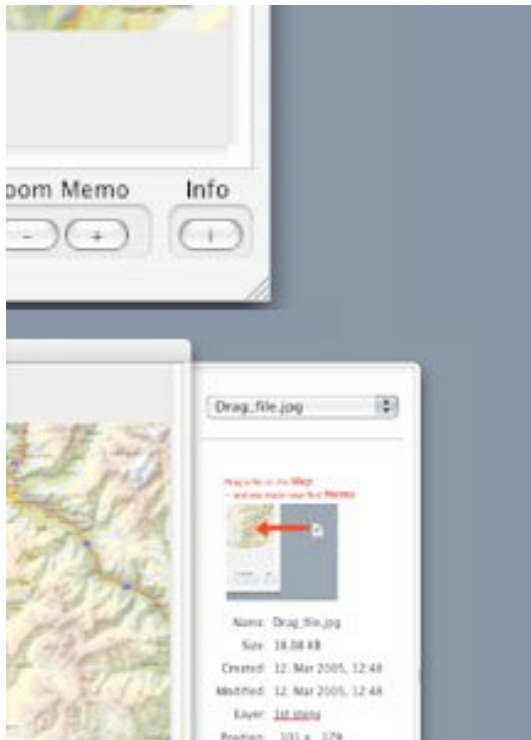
oom Memo

Info

–

+

i

Drag_file.jpg

Drag a file on the Map – and you made your first Memo

Name: Drag_file.jpg

Size: 18.08 KB

Created: 12. Mar 2005, 12:48

Modified: 12. Mar 2005, 12:48

Layer: 1st memo

Position: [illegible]